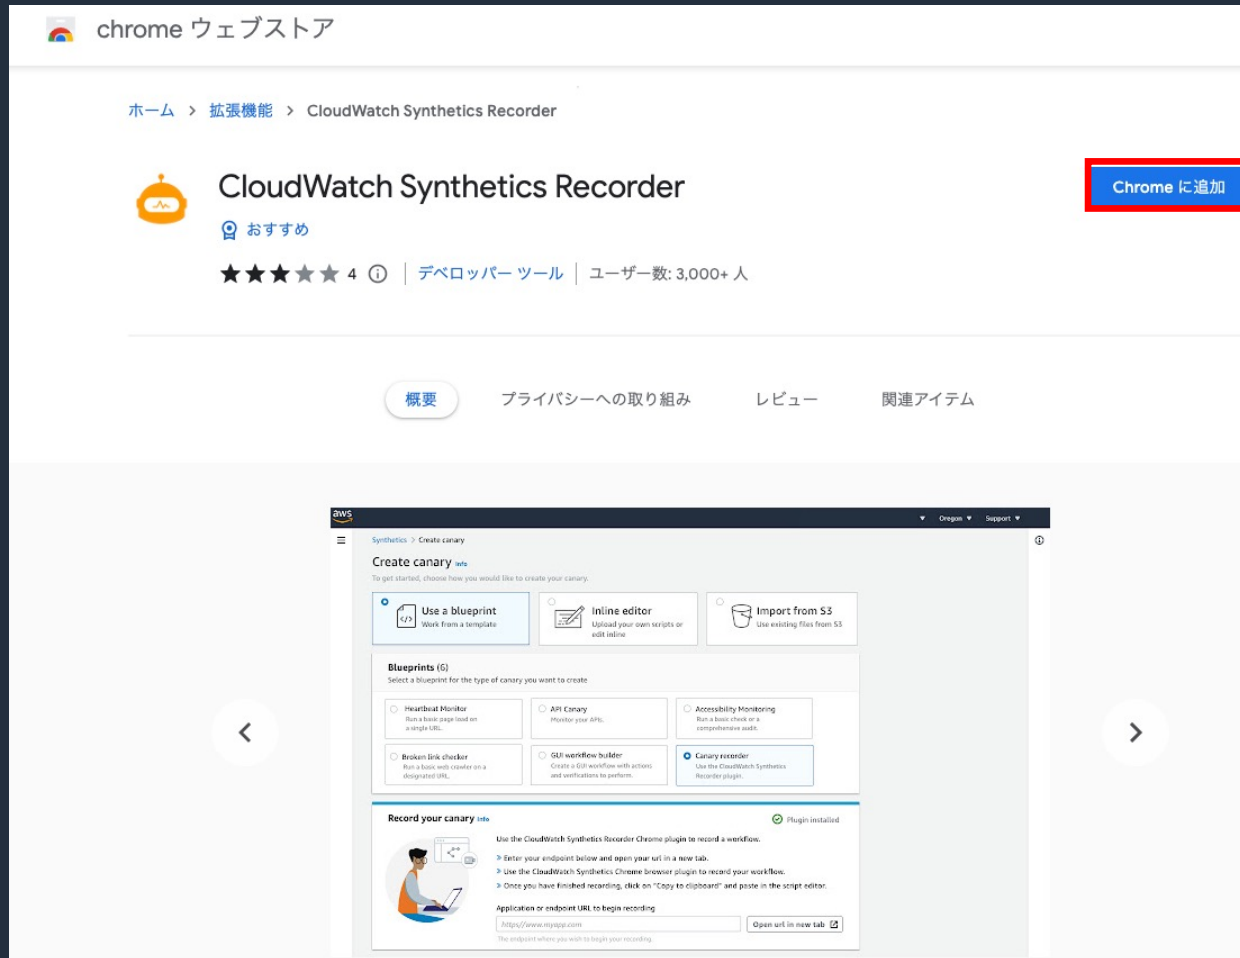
chrome ウェブストア

ホーム > 拡張機能 > CloudWatch Synthetics Recorder

CloudWatch Synthetics Recorder

おすすめ

4 | デベロッパー ツール | ユーザー数: 3,000+ 人

Chrome に追加

概要 プライバシーへの取り組み レビュー 関連アイテム

aws Oregon Support

Synthetics > Create canary

Create canary Info

To get started, choose how you would like to create your canary.

Use a blueprint
Work from a template

Inline editor
Upload your own scripts or edit inline

Import from S3
Use existing files from S3

Blueprints (6)
Select a blueprint for the type of canary you want to create

Heartbeat Monitor
Run a basic page load on a single URL.

API Canary
Monitor your APIs.

Accessibility Monitoring
Run a basic check or a comprehensive audit.

Broken link checker
Run a basic web crawler on a designated URL.

GUI workflow builder
Create a GUI workflow with actions and verifications to perform.

Canary recorder
Use the CloudWatch Synthetics Recorder plugin.

Record your canary Info

Plugin installed

Use the CloudWatch Synthetics Recorder Chrome plugin to record a workflow.

> Enter your endpoint below and open your url in a new tab.
> Use the CloudWatch Synthetics Chrome browser plugin to record your workflow.
> Once you have finished recording, click on "Copy to clipboard" and paste in the script editor.

Application or endpoint URL to begin recording

https://www.myapp.com

Open url in new tab

The endpoint where you wish to begin your recording.